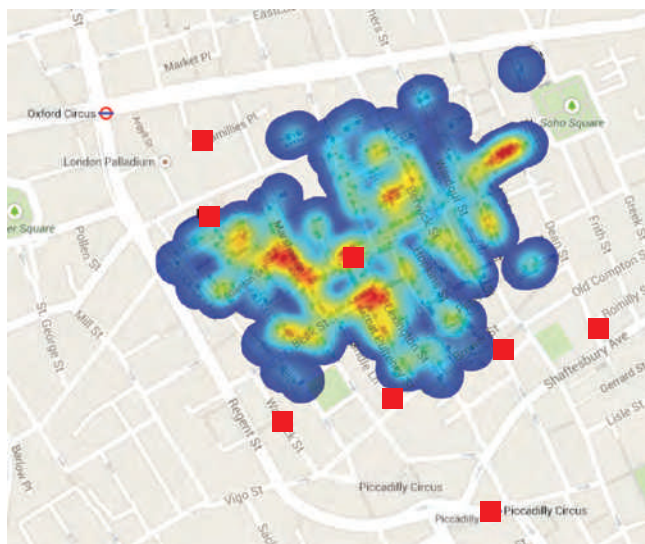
Eastcastle St
Market Pl
Oxford Circus
Ramillies Pl
London Palladium
Soho Square
Square
Pollen St
St George St
Mill St
Regent St
Frith St
Greek St
Dean St
Old Compton St
Romilly St
Shaftesbury Ave
Gerrard St
Lisle St
Vigo St
Piccadilly Circus
Piccadilly
Piccadilly Circus
Barlow Pl